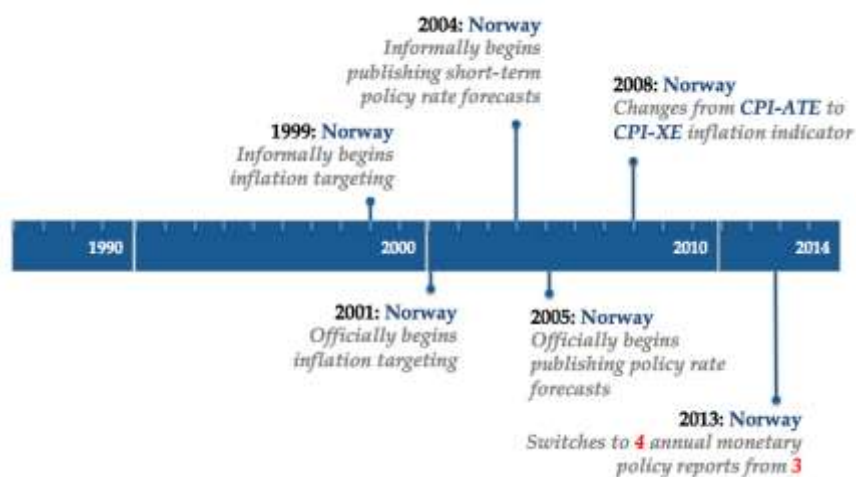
2004: Norway
Informally begins publishing short-term policy rate forecasts

2008: Norway
Changes from CPI-ATE to CPI-XE inflation indicator

1999: Norway
Informally begins inflation targeting

1990

2000

2010

2014

2001: Norway
Officially begins inflation targeting

2005: Norway
Officially begins publishing policy rate forecasts

2013: Norway
Switches to 4 annual monetary policy reports from 3